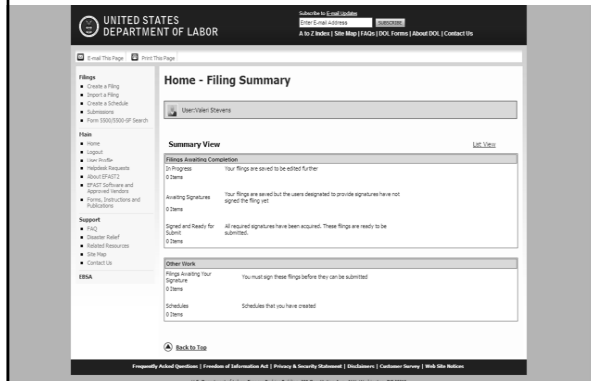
UNITED STATES
DEPARTMENT OF LABOR

Subscribe to E-mail Updates
Enter E-mail Address
SUBSCRIBE
A to Z Index | Site Map | FAQs | DOL Forms | About DOL | Contact Us

E-mail This Page
Print This Page

Filings
Create a Filing
Import a Filing
Create a Schedule
Submissions
Form 5500/5500-SF Search

Main
Home
Logout
User Profile
Helpdesk Requests
About EFAST2
EFAST Software and Approved Vendors
Forms, Instructions and Publications

Support
FAQ
Disaster Relief
Related Resources
Site Map
Contact Us

EBSA

Home - Filing Summary

User:Valen Stevens

Summary View

List View

| Filings Awaiting Completion | |
|---|---|
| In Progress<br>0 Items | Your filings are saved to be edited further |
| Awaiting Signatures<br>0 Items | Your filings are saved but the users designated to provide signatures have not signed the filing yet |
| Signed and Ready for Submit<br>0 Items | All required signatures have been acquired. These filings are ready to be submitted. |

| Other Work | |
|---|---|
| Filings Awaiting Your Signature<br>0 Items | You must sign these filings before they can be submitted |
| Schedules<br>0 Items | Schedules that you have created |

Back to Top

Frequently Asked Questions | Freedom of Information Act | Privacy & Security Statement | Disclaimers | Customer Survey | Web Site Notices

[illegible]